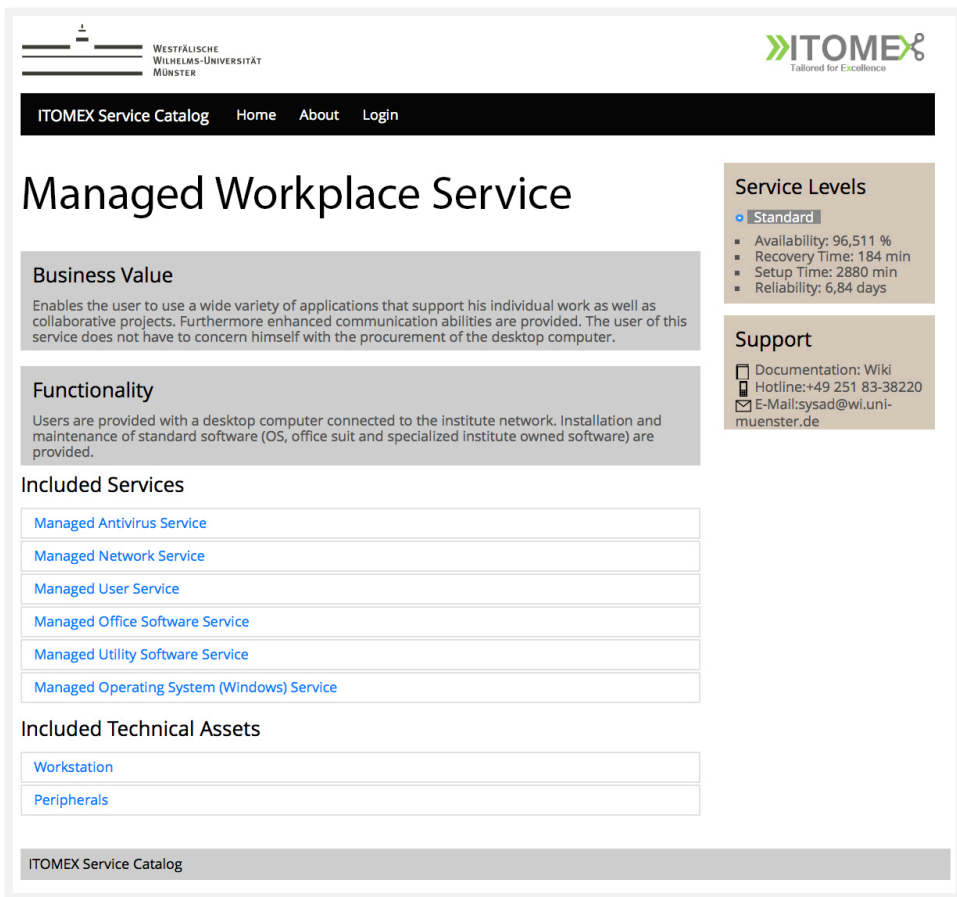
Westfälische
Wilhelms-Universität
Münster

ITOMEX
Tailored for Excellence

ITOMEX Service Catalog Home About Login

Managed Workplace Service

Business Value

Enables the user to use a wide variety of applications that support his individual work as well as collaborative projects. Furthermore enhanced communication abilities are provided. The user of this service does not have to concern himself with the procurement of the desktop computer.

Functionality

Users are provided with a desktop computer connected to the institute network. Installation and maintenance of standard software (OS, office suit and specialized institute owned software) are provided.

Included Services

Managed Antivirus Service

Managed Network Service

Managed User Service

Managed Office Software Service

Managed Utility Software Service

Managed Operating System (Windows) Service

Included Technical Assets

Workstation

Peripherals

Service Levels

Standard

- Availability: 96,511 %
- Recovery Time: 184 min
- Setup Time: 2880 min
- Reliability: 6,84 days

Support

Documentation: Wiki
Hotline:+49 251 83-38220
E-Mail:sysad@wi.uni-muenster.de

ITOMEX Service Catalog